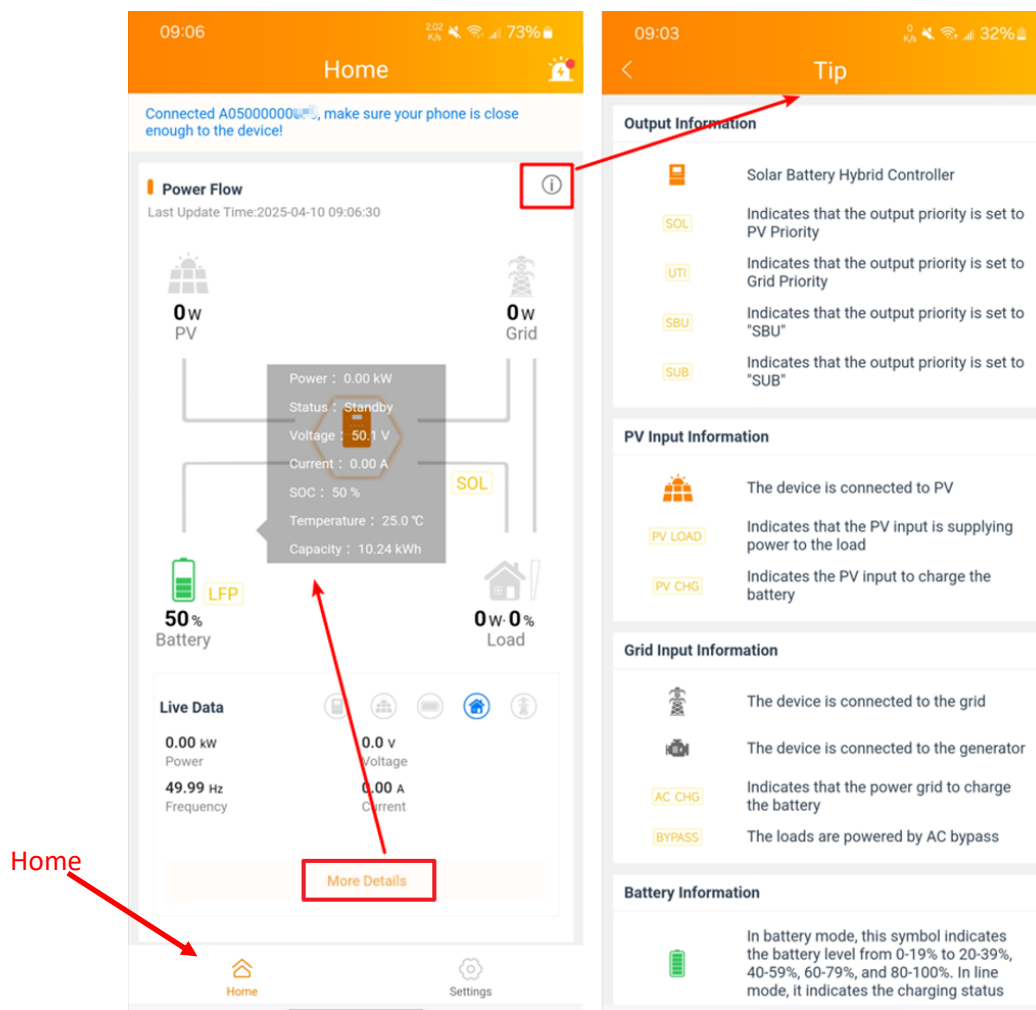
09:06
2.02 K/s 73%

Home

Connected A05000000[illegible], make sure your phone is close enough to the device!

Power Flow
Last Update Time:2025-04-10 09:06:30

0 W
PV

0 W
Grid

Power : 0.00 kW
Status : Standby
Voltage : 50.1 V
Current : 0.00 A
SOC : 50 %
Temperature : 25.0 ℃
Capacity : 10.24 kWh

SOL

LFP
50 %
Battery

0 W· 0 %
Load

Live Data

0.00 kW
Power

0.0 V
Voltage

49.99 Hz
Frequency

0.00 A
Current

More Details

Home

Home
Settings

09:03
0 K/s 32%

Tip

Output Information

Solar Battery Hybrid Controller

SOL Indicates that the output priority is set to PV Priority

UTI Indicates that the output priority is set to Grid Priority

SBU Indicates that the output priority is set to "SBU"

SUB Indicates that the output priority is set to "SUB"

PV Input Information

The device is connected to PV

PV LOAD Indicates that the PV input is supplying power to the load

PV CHG Indicates the PV input to charge the battery

Grid Input Information

The device is connected to the grid

The device is connected to the generator

AC CHG Indicates that the power grid to charge the battery

BYPASS The loads are powered by AC bypass

Battery Information

In battery mode, this symbol indicates the battery level from 0-19% to 20-39%, 40-59%, 60-79%, and 80-100%. In line mode, it indicates the charging status